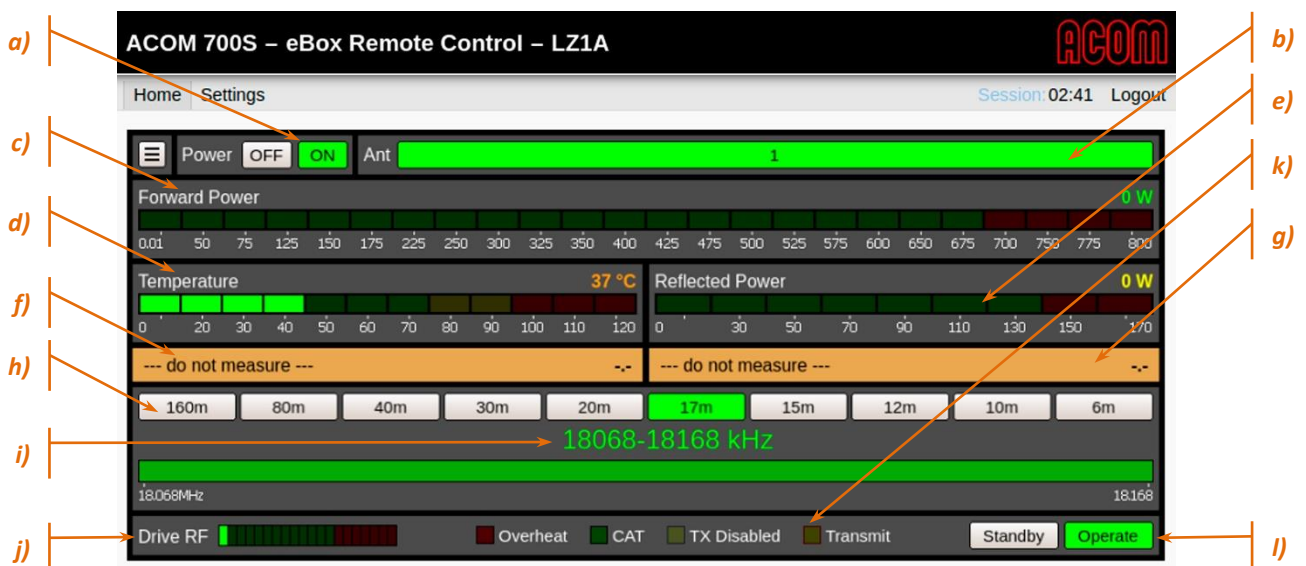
a)
b)
c)
d)
e)
f)
g)
h)
i)
j)
k)
l)

ACOM 700S – eBox Remote Control – LZ1A

ACOM

Home Settings

Session: 02:41 Logout

Power OFF ON

Ant 1

Forward Power 0 W

0.01 50 75 125 150 175 225 250 300 325 350 400 425 475 500 525 575 600 650 675 700 750 775 800

Temperature 37 °C

0 20 30 40 50 60 70 80 90 100 110 120

Reflected Power 0 W

0 30 50 70 90 110 130 150 170

--- do not measure --- -.-

--- do not measure --- -.-

160m 80m 40m 30m 20m 17m 15m 12m 10m 6m

18068-18168 kHz

18.068MHz 18.168

Drive RF

Overheat CAT TX Disabled Transmit

Standby Operate